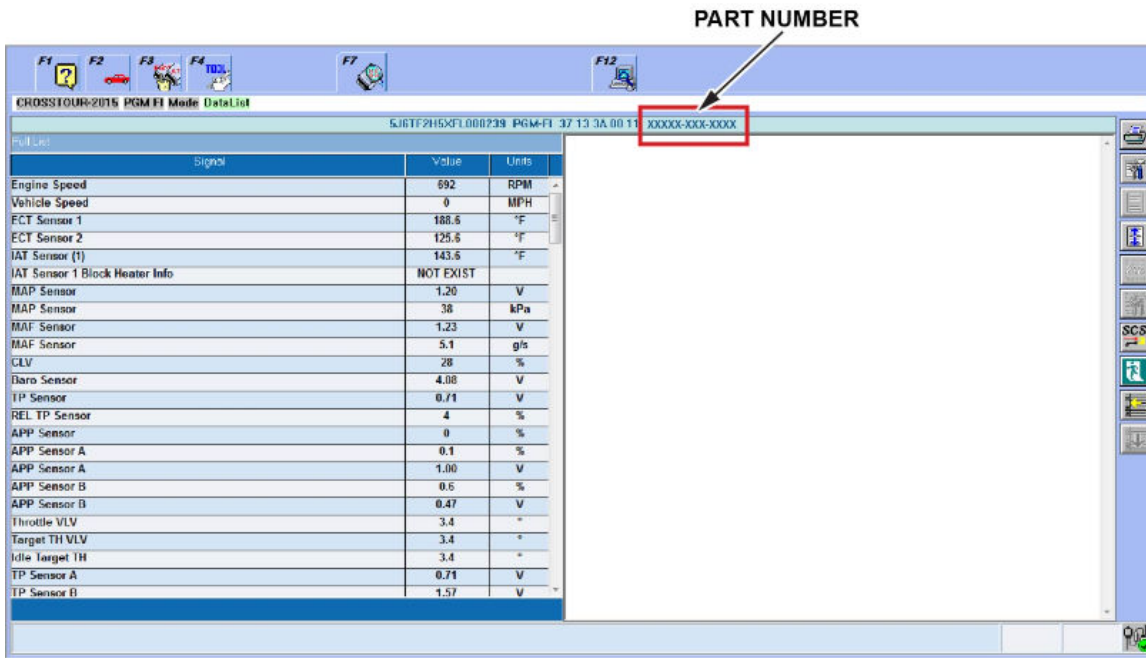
PART NUMBER

F1 F2 F3 F4 TOOL F7 F12

CROSSTOUR-2015 PGM-FI Mode DataList

5J6TF2H5XFL000239 PGM-FI 37 13 3A 00 11 XXXXX-XXX-XXXX

Full List

| Signal | Value | Units |
|---|---|---|
| Engine Speed | 692 | RPM |
| Vehicle Speed | 0 | MPH |
| ECT Sensor 1 | 188.6 | °F |
| ECT Sensor 2 | 125.6 | °F |
| IAT Sensor (1) | 143.6 | °F |
| IAT Sensor 1 Block Heater Info | NOT EXIST | |
| MAP Sensor | 1.20 | V |
| MAP Sensor | 38 | kPa |
| MAF Sensor | 1.23 | V |
| MAF Sensor | 5.1 | g/s |
| CLV | 28 | % |
| Baro Sensor | 4.08 | V |
| TP Sensor | 0.71 | V |
| REL TP Sensor | 4 | % |
| APP Sensor | 0 | % |
| APP Sensor A | 0.1 | % |
| APP Sensor A | 1.00 | V |
| APP Sensor B | 0.6 | % |
| APP Sensor B | 0.47 | V |
| Throttle VLV | 3.4 | ° |
| Target TH VLV | 3.4 | ° |
| Idle Target TH | 3.4 | ° |
| TP Sensor A | 0.71 | V |
| TP Sensor B | 1.57 | V |

SCS